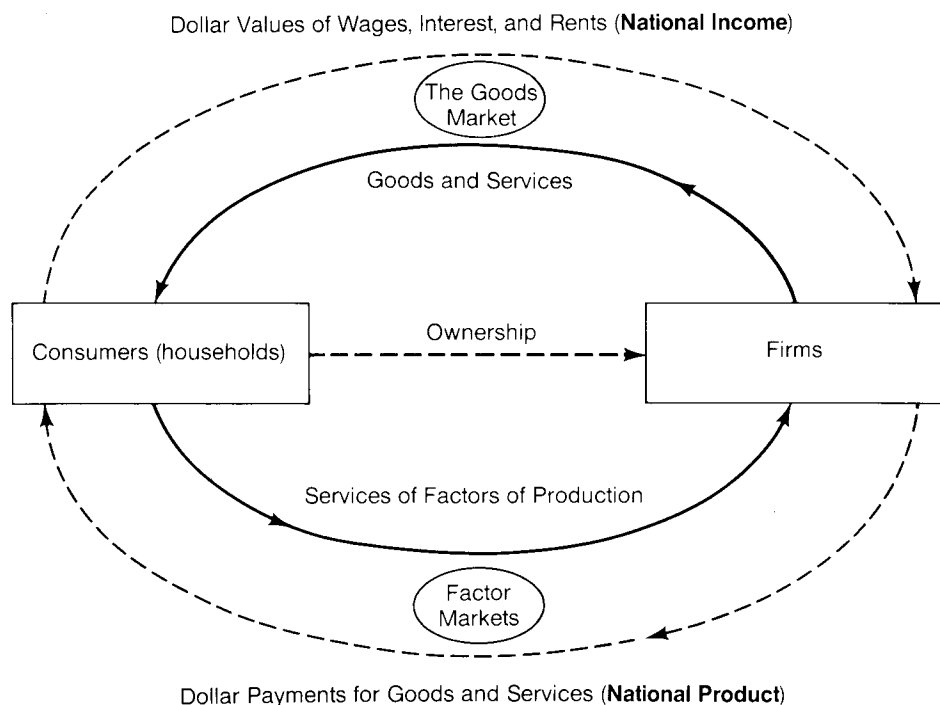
Dollar Values of Wages, Interest, and Rents (National Income)

The Goods Market

Goods and Services

Consumers (households)

Ownership

Firms

Services of Factors of Production

Factor Markets

Dollar Payments for Goods and Services (National Product)